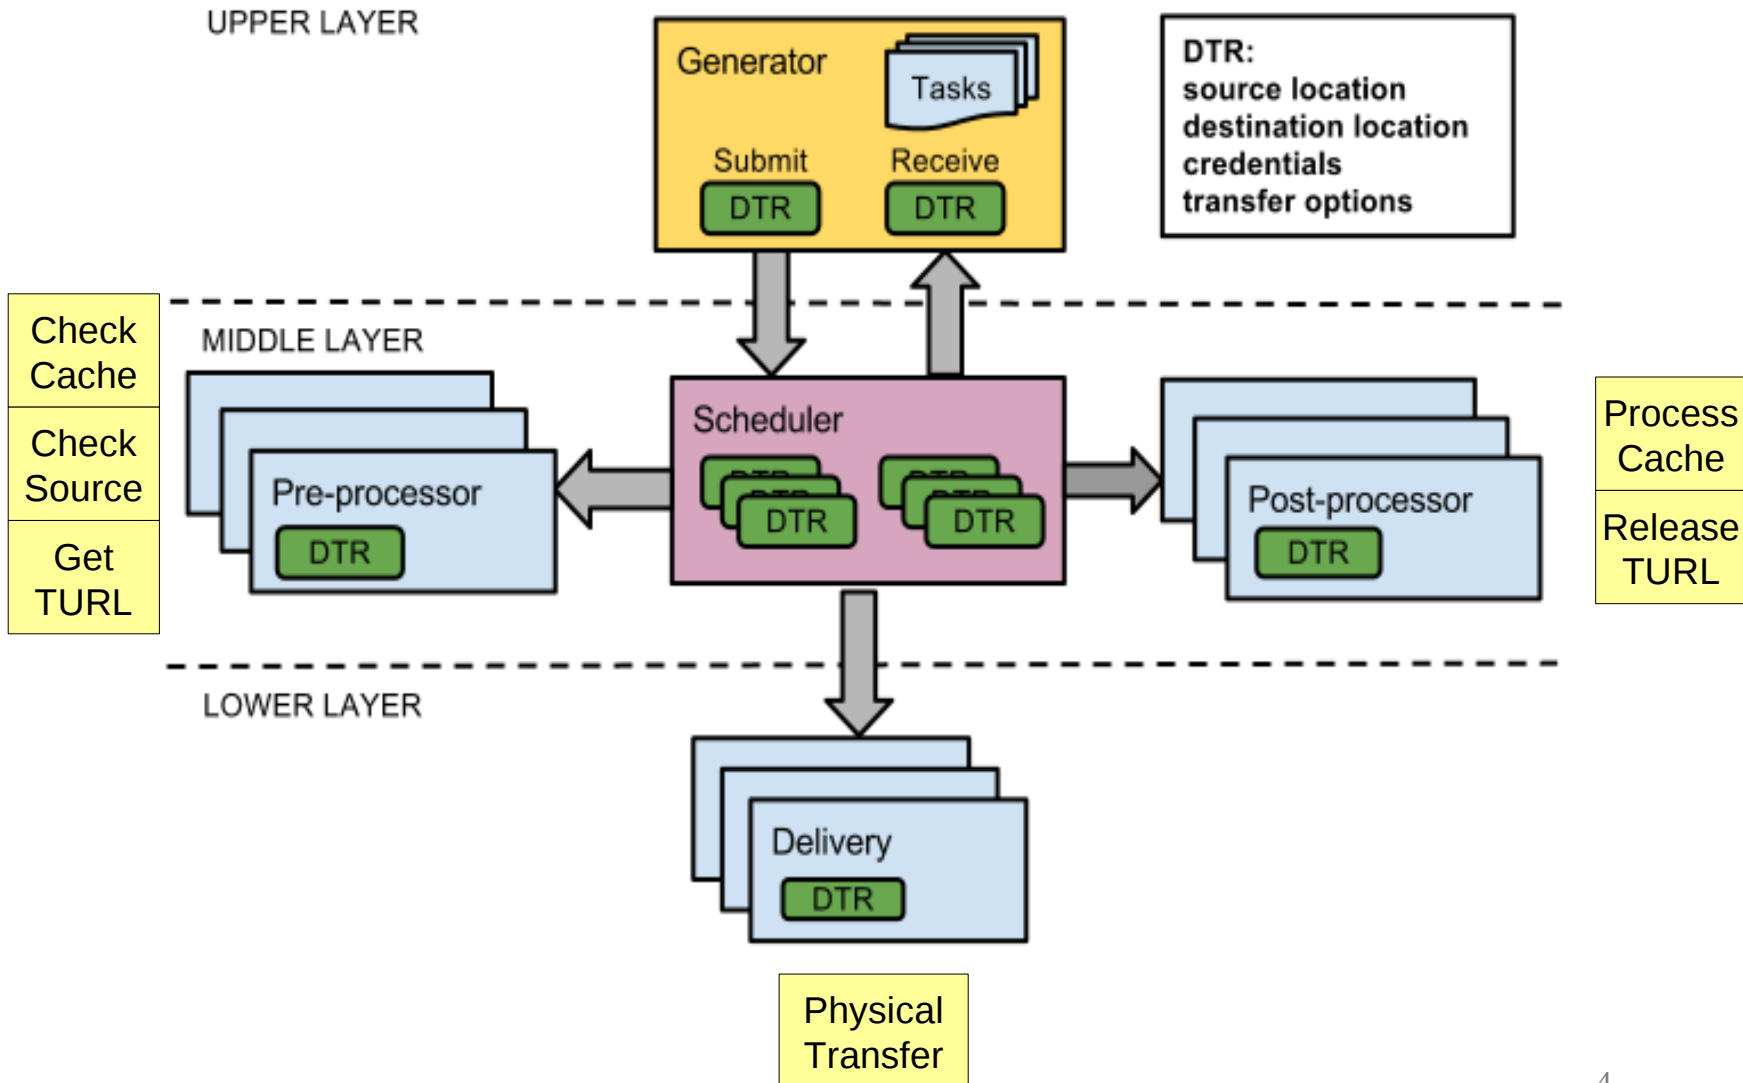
UPPER LAYER

Generator

Tasks

Submit

DTR

Receive

DTR

DTR:
source location
destination location
credentials
transfer options

Check Cache

Check Source

Get TURL

MIDDLE LAYER

Pre-processor

DTR

Scheduler

DTR

DTR

Post-processor

DTR

Process Cache

Release TURL

LOWER LAYER

Delivery

DTR

Physical Transfer

4